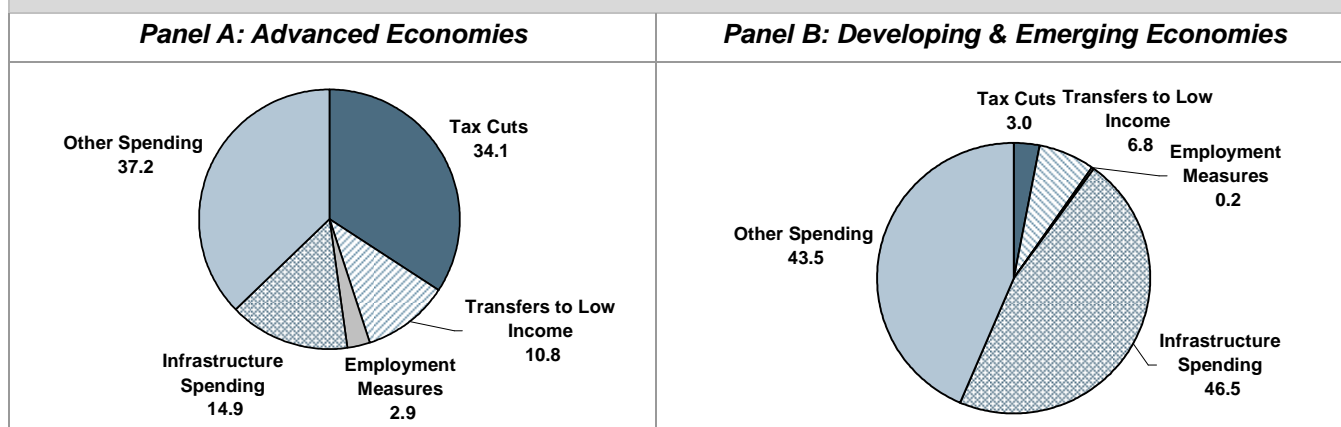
| Panel A: Advanced Economies | Panel B: Developing & Emerging Economies |
|---|---|

Tax Cuts 34.1

Transfers to Low Income 10.8

Employment Measures 2.9

Infrastructure Spending 14.9

Other Spending 37.2

Tax Cuts 3.0

Transfers to Low Income 6.8

Employment Measures 0.2

Infrastructure Spending 46.5

Other Spending 43.5